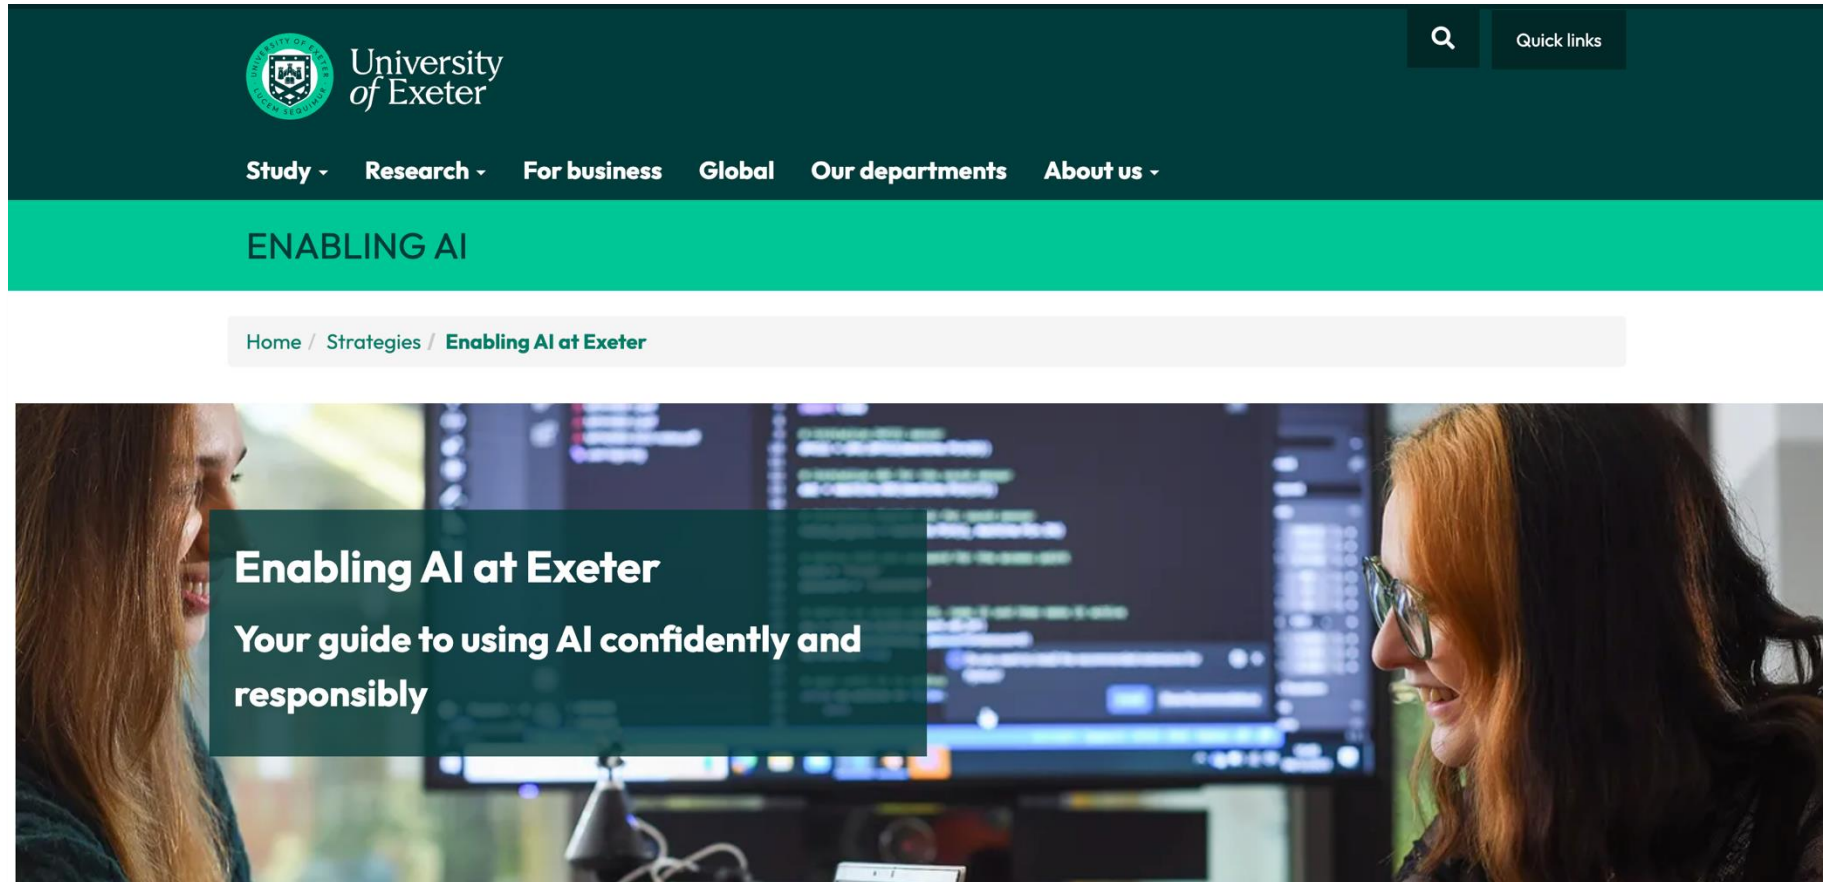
UNIVERSITY OF EXETER LUCEM SEQUIMUR

University of Exeter

Quick links

Study Research For business Global Our departments About us

ENABLING AI

Home / Strategies / Enabling AI at Exeter

Enabling AI at Exeter

Your guide to using AI confidently and responsibly